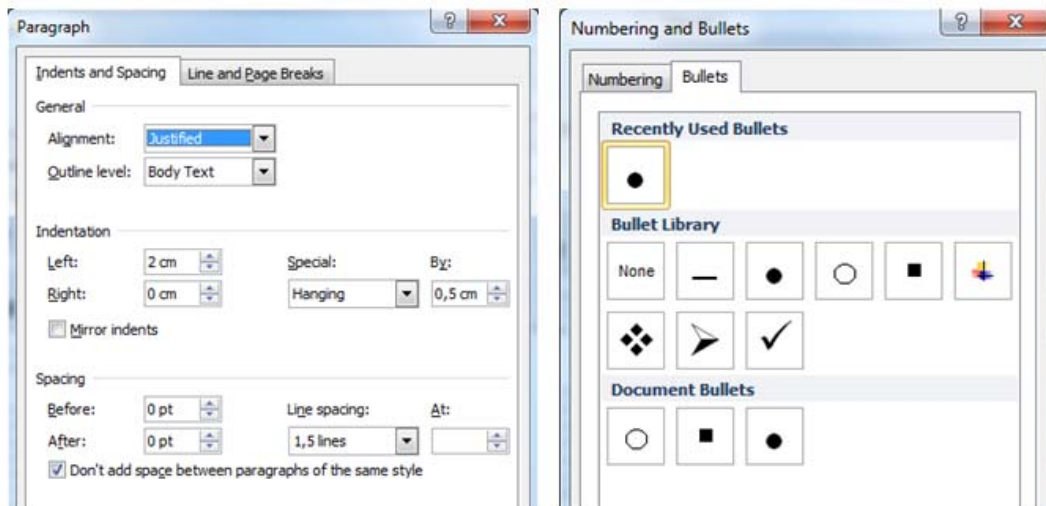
Paragraph

Indents and Spacing | Line and Page Breaks

General

Alignment: Justified

Outline level: Body Text

Indentation

Left: 2 cm

Right: 0 cm

Special: Hanging

By: 0,5 cm

Mirror indents

Spacing

Before: 0 pt

After: 0 pt

Line spacing: 1,5 lines

At:

Don't add space between paragraphs of the same style

Numbering and Bullets

Numbering | Bullets

Recently Used Bullets

•

Bullet Library

None — • ○ ■

❖ ➢ ✓

Document Bullets

○ ■ •